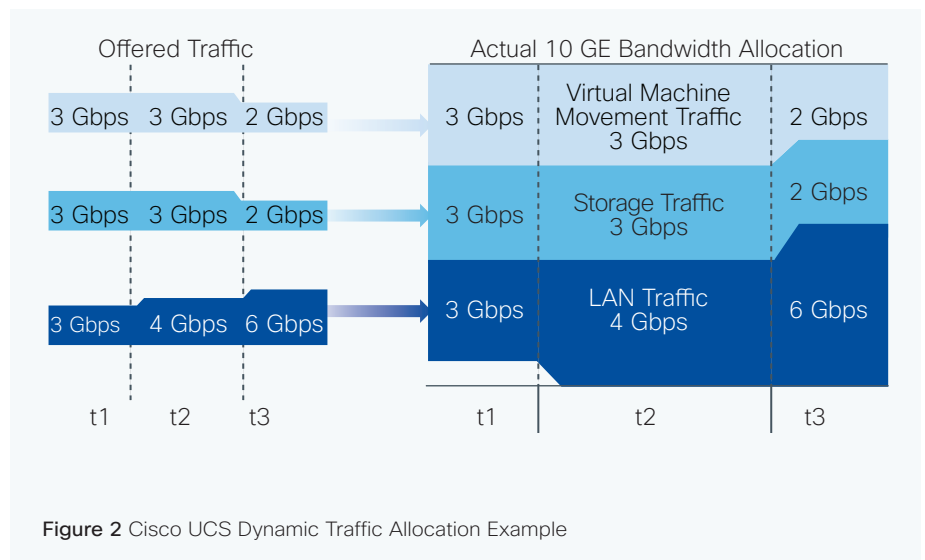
Offered Traffic

3 Gbps 3 Gbps 2 Gbps

3 Gbps 3 Gbps 2 Gbps

3 Gbps 4 Gbps 6 Gbps

t1 t2 t3

Actual 10 GE Bandwidth Allocation

3 Gbps

Virtual Machine Movement Traffic 3 Gbps

2 Gbps

3 Gbps

Storage Traffic 3 Gbps

2 Gbps

3 Gbps

LAN Traffic 4 Gbps

6 Gbps

t1 t2 t3

Figure 2 Cisco UCS Dynamic Traffic Allocation Example